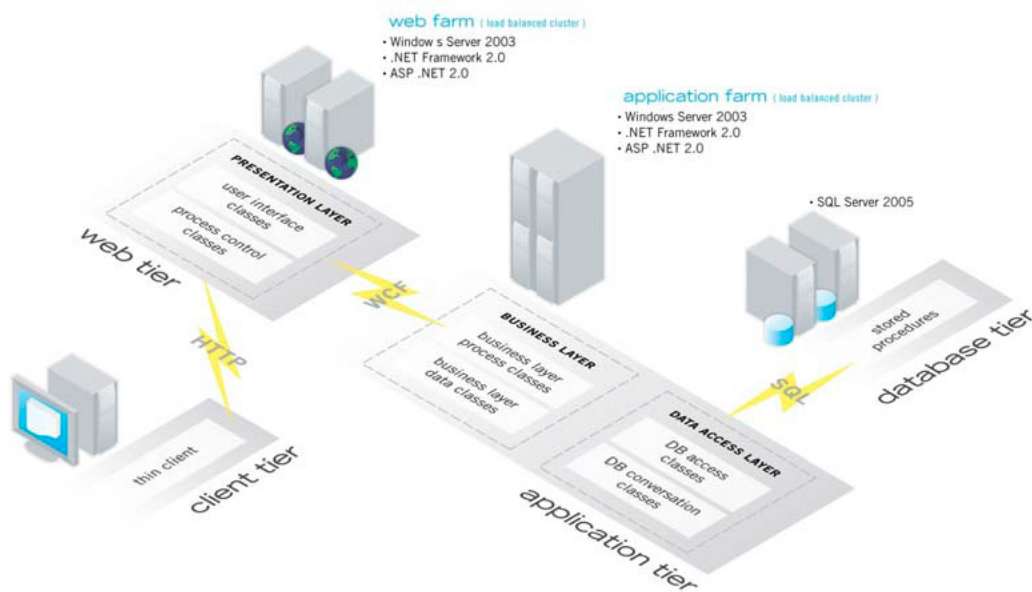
web farm ( load balanced cluster )
• Window s Server 2003
• .NET Framework 2.0
• ASP .NET 2.0

application farm ( load balanced cluster )
• Windows Server 2003
• .NET Framework 2.0
• ASP .NET 2.0

• SQL Server 2005

PRESENTATION LAYER
user interface classes
process control classes
web tier

WCF

HTTP

BUSINESS LAYER
business layer process classes
business layer data classes

stored procedures
database tier

SQL

DATA ACCESS LAYER
DB access classes
DB conversation classes

thin client
client tier

application tier